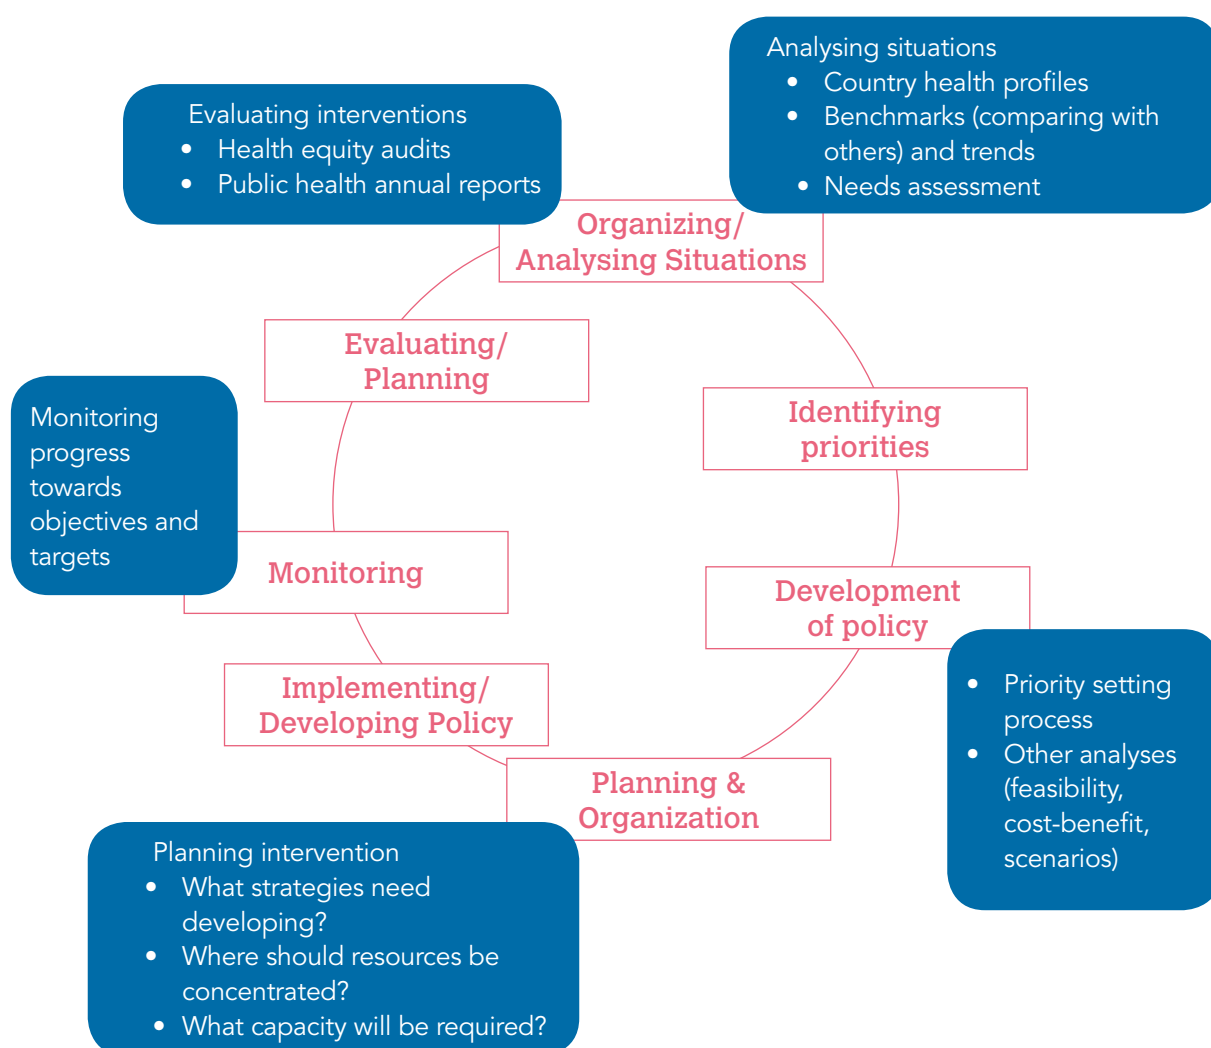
Analysing situations
- Country health profiles
- Benchmarks (comparing with others) and trends
- Needs assessment

Evaluating interventions
- Health equity audits
- Public health annual reports

Organizing/ Analysing Situations

Evaluating/ Planning

Identifying priorities

Monitoring progress towards objectives and targets

Monitoring

Development of policy

Implementing/ Developing Policy

- Priority setting process
- Other analyses (feasibility, cost-benefit, scenarios)

Planning & Organization

Planning intervention
- What strategies need developing?
- Where should resources be concentrated?
- What capacity will be required?